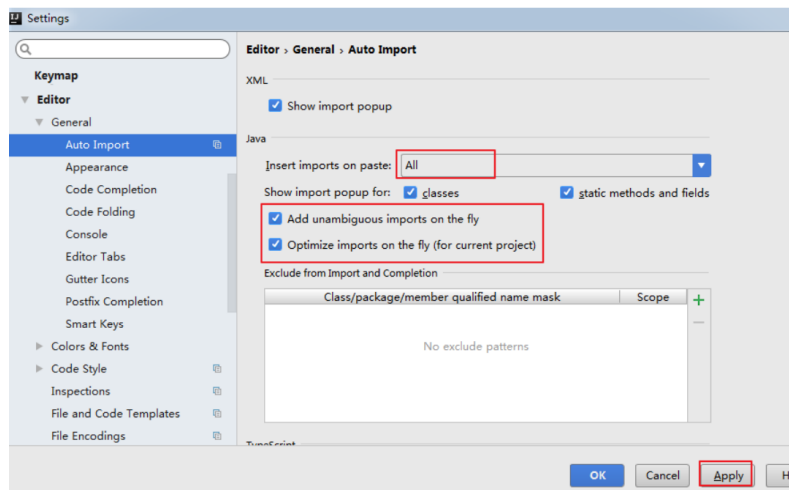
Settings

Keymap
Editor
General
Auto Import
Appearance
Code Completion
Code Folding
Console
Editor Tabs
Gutter Icons
Postfix Completion
Smart Keys
Colors & Fonts
Code Style
Inspections
File and Code Templates
File Encodings

Editor › General › Auto Import

XML
Show import popup

Java
Insert imports on paste: All
Show import popup for: classes static methods and fields
Add unambiguous imports on the fly
Optimize imports on the fly (for current project)

Exclude from Import and Completion

| Class/package/member qualified name mask | Scope |
|---|---|
| No exclude patterns | |

+
—

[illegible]

OK Cancel Apply H